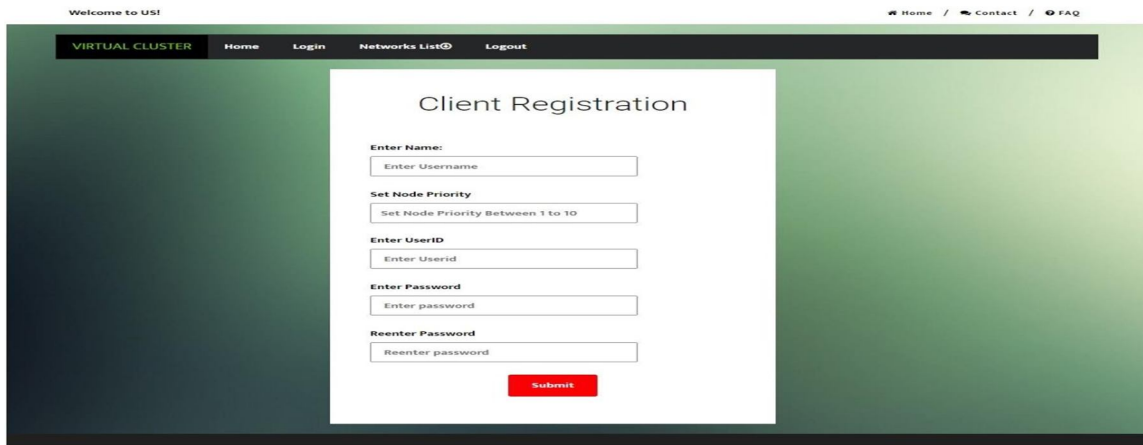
Welcome to US!

Home / Contact / FAQ

VIRTUAL CLUSTER Home Login Networks List Logout

Client Registration

Enter Name:

Enter Username

Set Node Priority

Set Node Priority Between 1 to 10

Enter UserID

Enter Userid

Enter Password

Enter password

Reenter Password

Reenter password

Submit